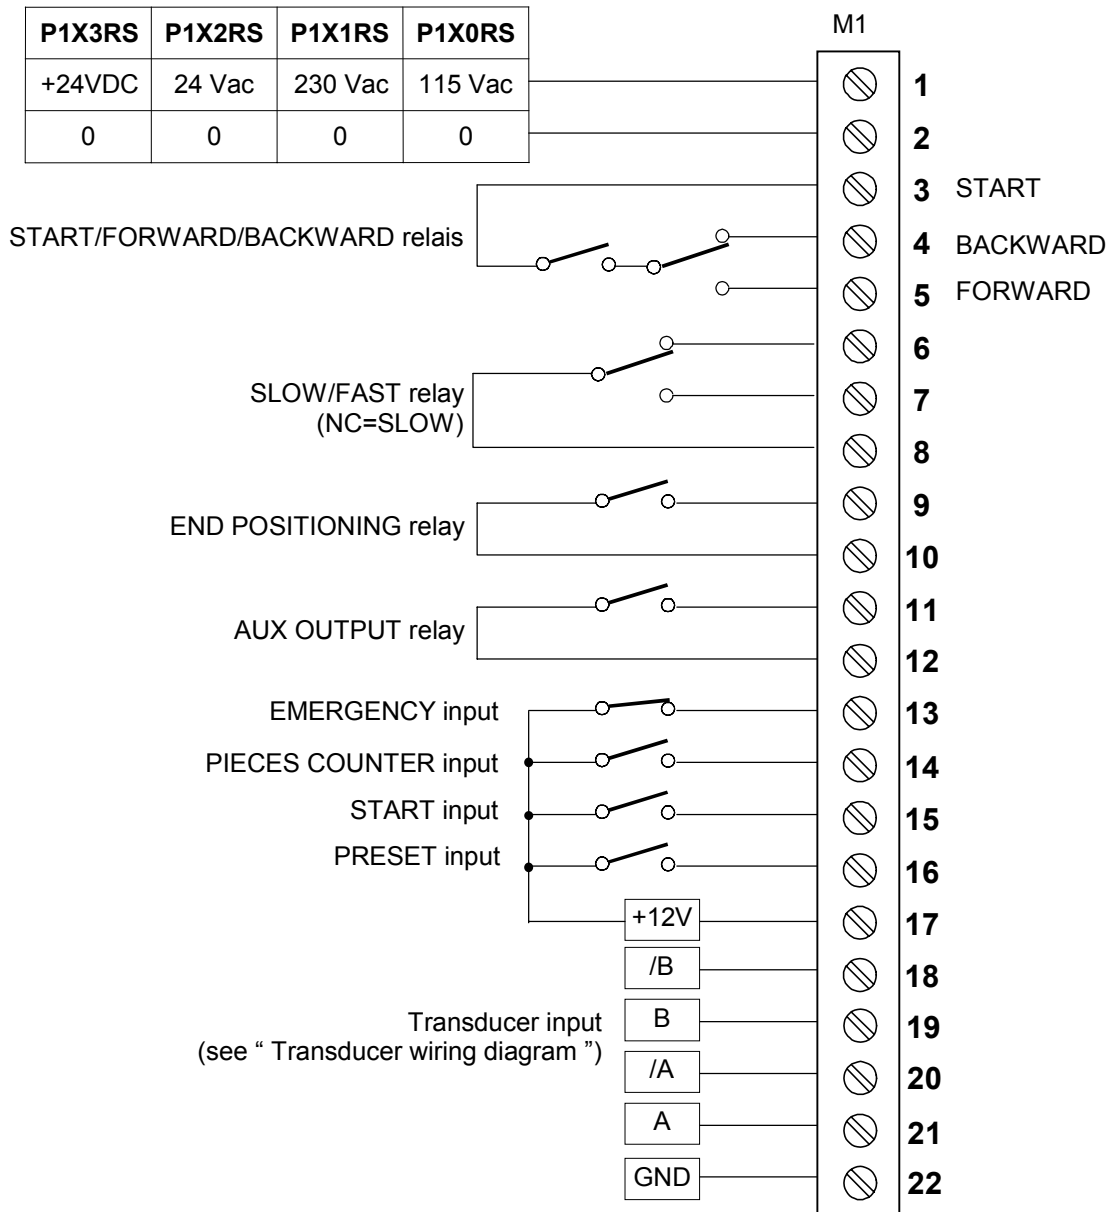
| P1X3RS | P1X2RS | P1X1RS | P1X0RS |
|---|---|---|---|
| +24VDC | 24 Vac | 230 Vac | 115 Vac |
| 0 | 0 | 0 | 0 |

M1

1
2
3 START
START/FORWARD/BACKWARD relais
4 BACKWARD
5 FORWARD
6
SLOW/FAST relay (NC=SLOW)
7
8
END POSITIONING relay
9
10
AUX OUTPUT relay
11
12
EMERGENCY input
13
PIECES COUNTER input
14
START input
15
PRESET input
16
+12V
17
/B
18
Transducer input (see " Transducer wiring diagram ")
B
19
/A
20
A
21
GND
22